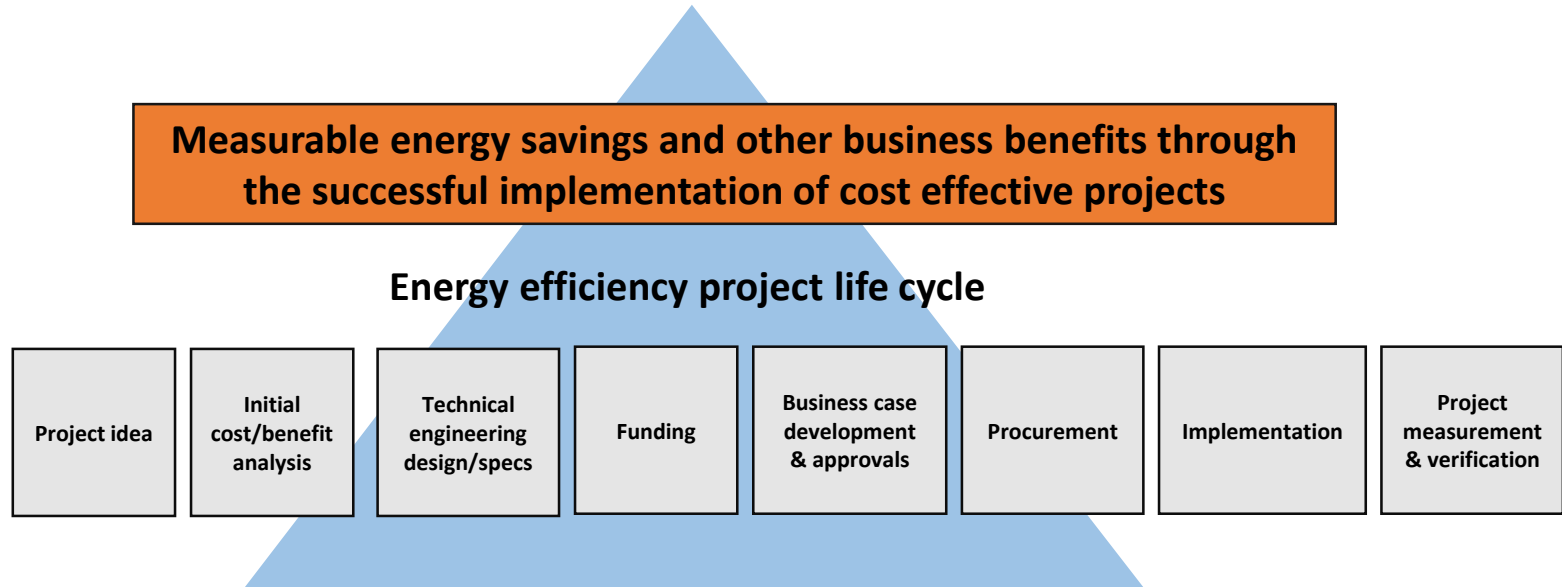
Measurable energy savings and other business benefits through the successful implementation of cost effective projects

Energy efficiency project life cycle

| Project idea | Initial cost/benefit analysis | Technical engineering design/specs | Funding | Business case development & approvals | Procurement | Implementation | Project measurement & verification |
|---|---|---|---|---|---|---|---|